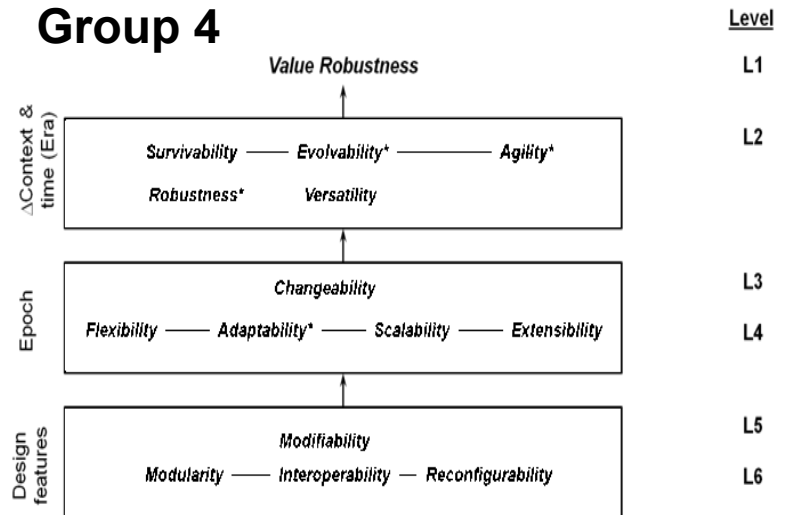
Group 4

Level

Value Robustness

L1

$\Delta$Context & time (Era)

Survivability —— Evolvability* —— Agility*

Robustness* Versatility

L2

Epoch

Changeability

L3

Flexibility —— Adaptability* —— Scalability —— Extensibility

L4

Design features

Modifiability

L5

Modularity —— Interoperability — Reconfigurability

L6